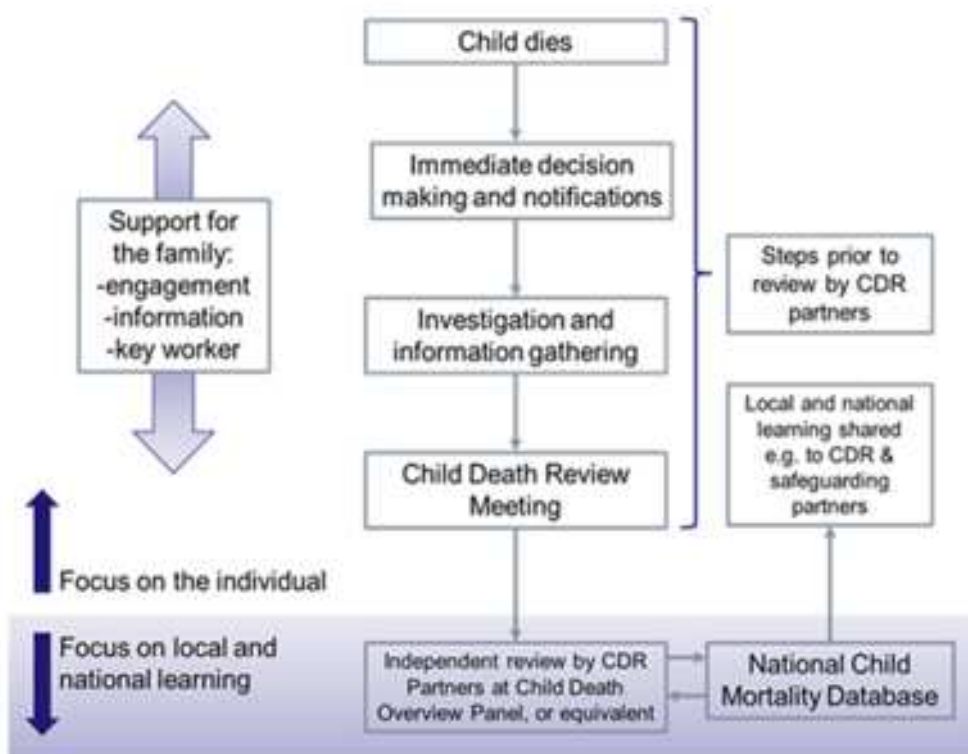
Child dies

Immediate decision making and notifications

Investigation and information gathering

Child Death Review Meeting

Support for the family:
-engagement
-information
-key worker

Steps prior to review by CDR partners

Local and national learning shared e.g. to CDR & safeguarding partners

Focus on the individual

Focus on local and national learning

Independent review by CDR Partners at Child Death Overview Panel, or equivalent

National Child Mortality Database